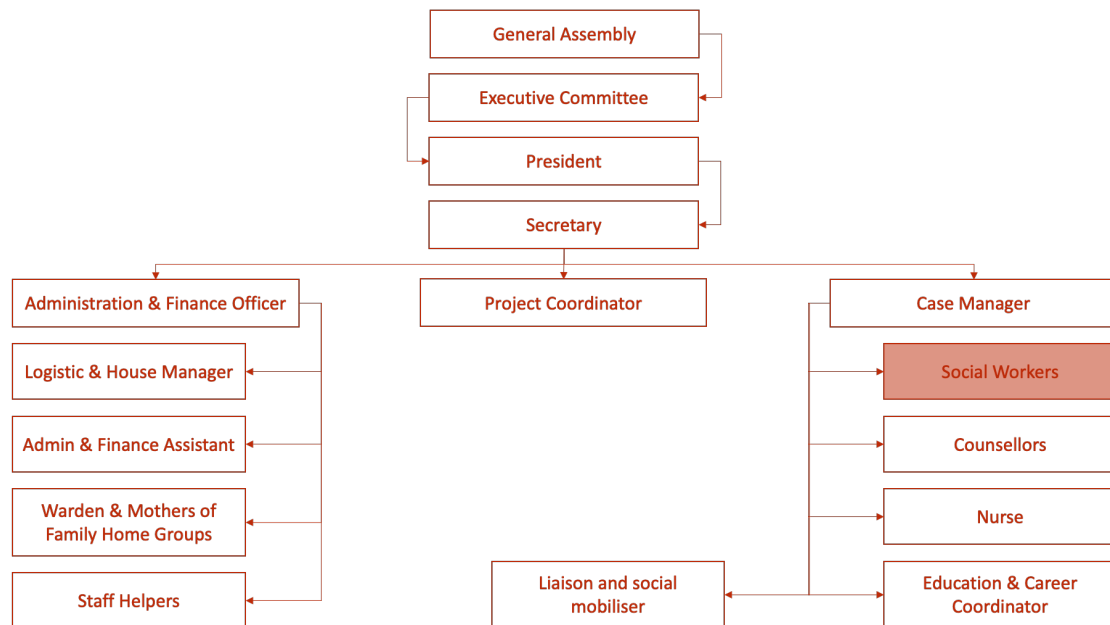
General Assembly

Executive Committee

President

Secretary

Administration & Finance Officer

Project Coordinator

Case Manager

Logistic & House Manager

Admin & Finance Assistant

Warden & Mothers of Family Home Groups

Staff Helpers

Social Workers

Counsellors

Nurse

Liaison and social mobiliser

Education & Career Coordinator